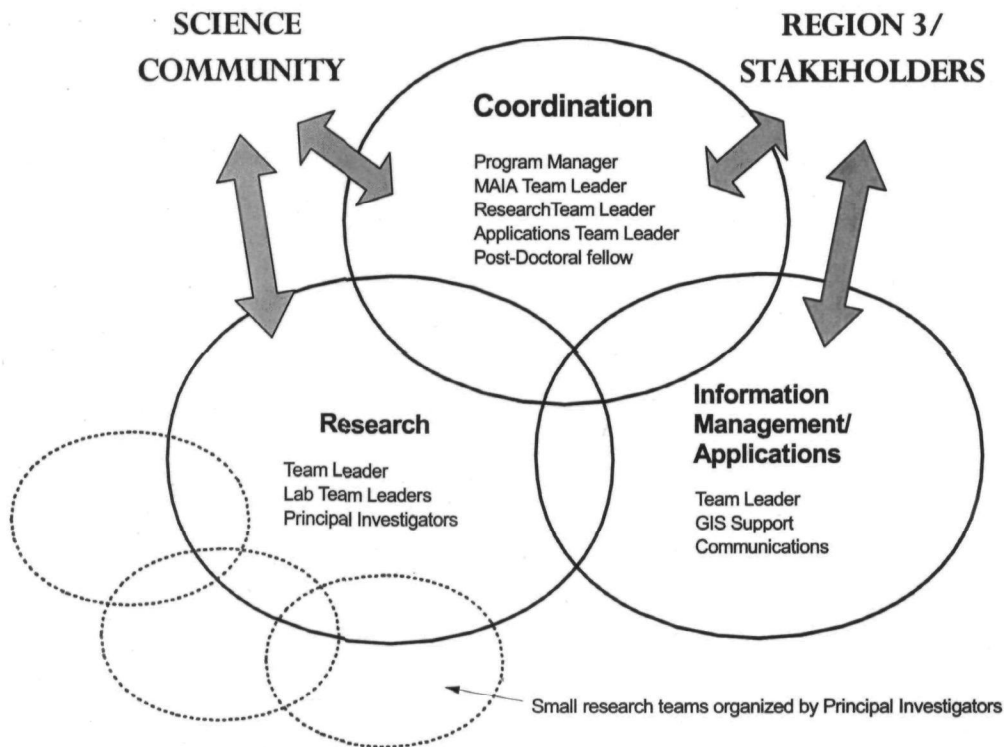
SCIENCE COMMUNITY

REGION 3/ STAKEHOLDERS

Coordination

Program Manager
MAIA Team Leader
ResearchTeam Leader
Applications Team Leader
Post-Doctoral fellow

Research

Team Leader
Lab Team Leaders
Principal Investigators

Information Management/ Applications

Team Leader
GIS Support
Communications

Small research teams organized by Principal Investigators